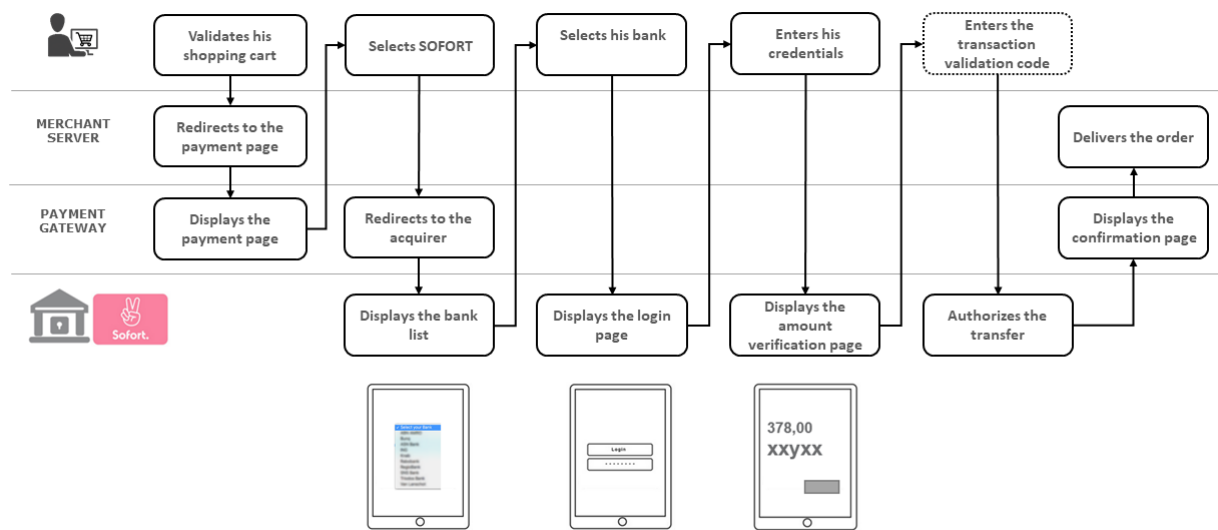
Validates his shopping cart

Selects SOFORT

Selects his bank

Enters his credentials

Enters the transaction validation code

MERCHANT SERVER

Redirects to the payment page

Delivers the order

PAYMENT GATEWAY

Displays the payment page

Redirects to the acquirer

Displays the confirmation page

Sofort.

Displays the bank list

Displays the login page

Displays the amount verification page

Authorizes the transfer

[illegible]

Login

••••••••

378,00

xxyxx